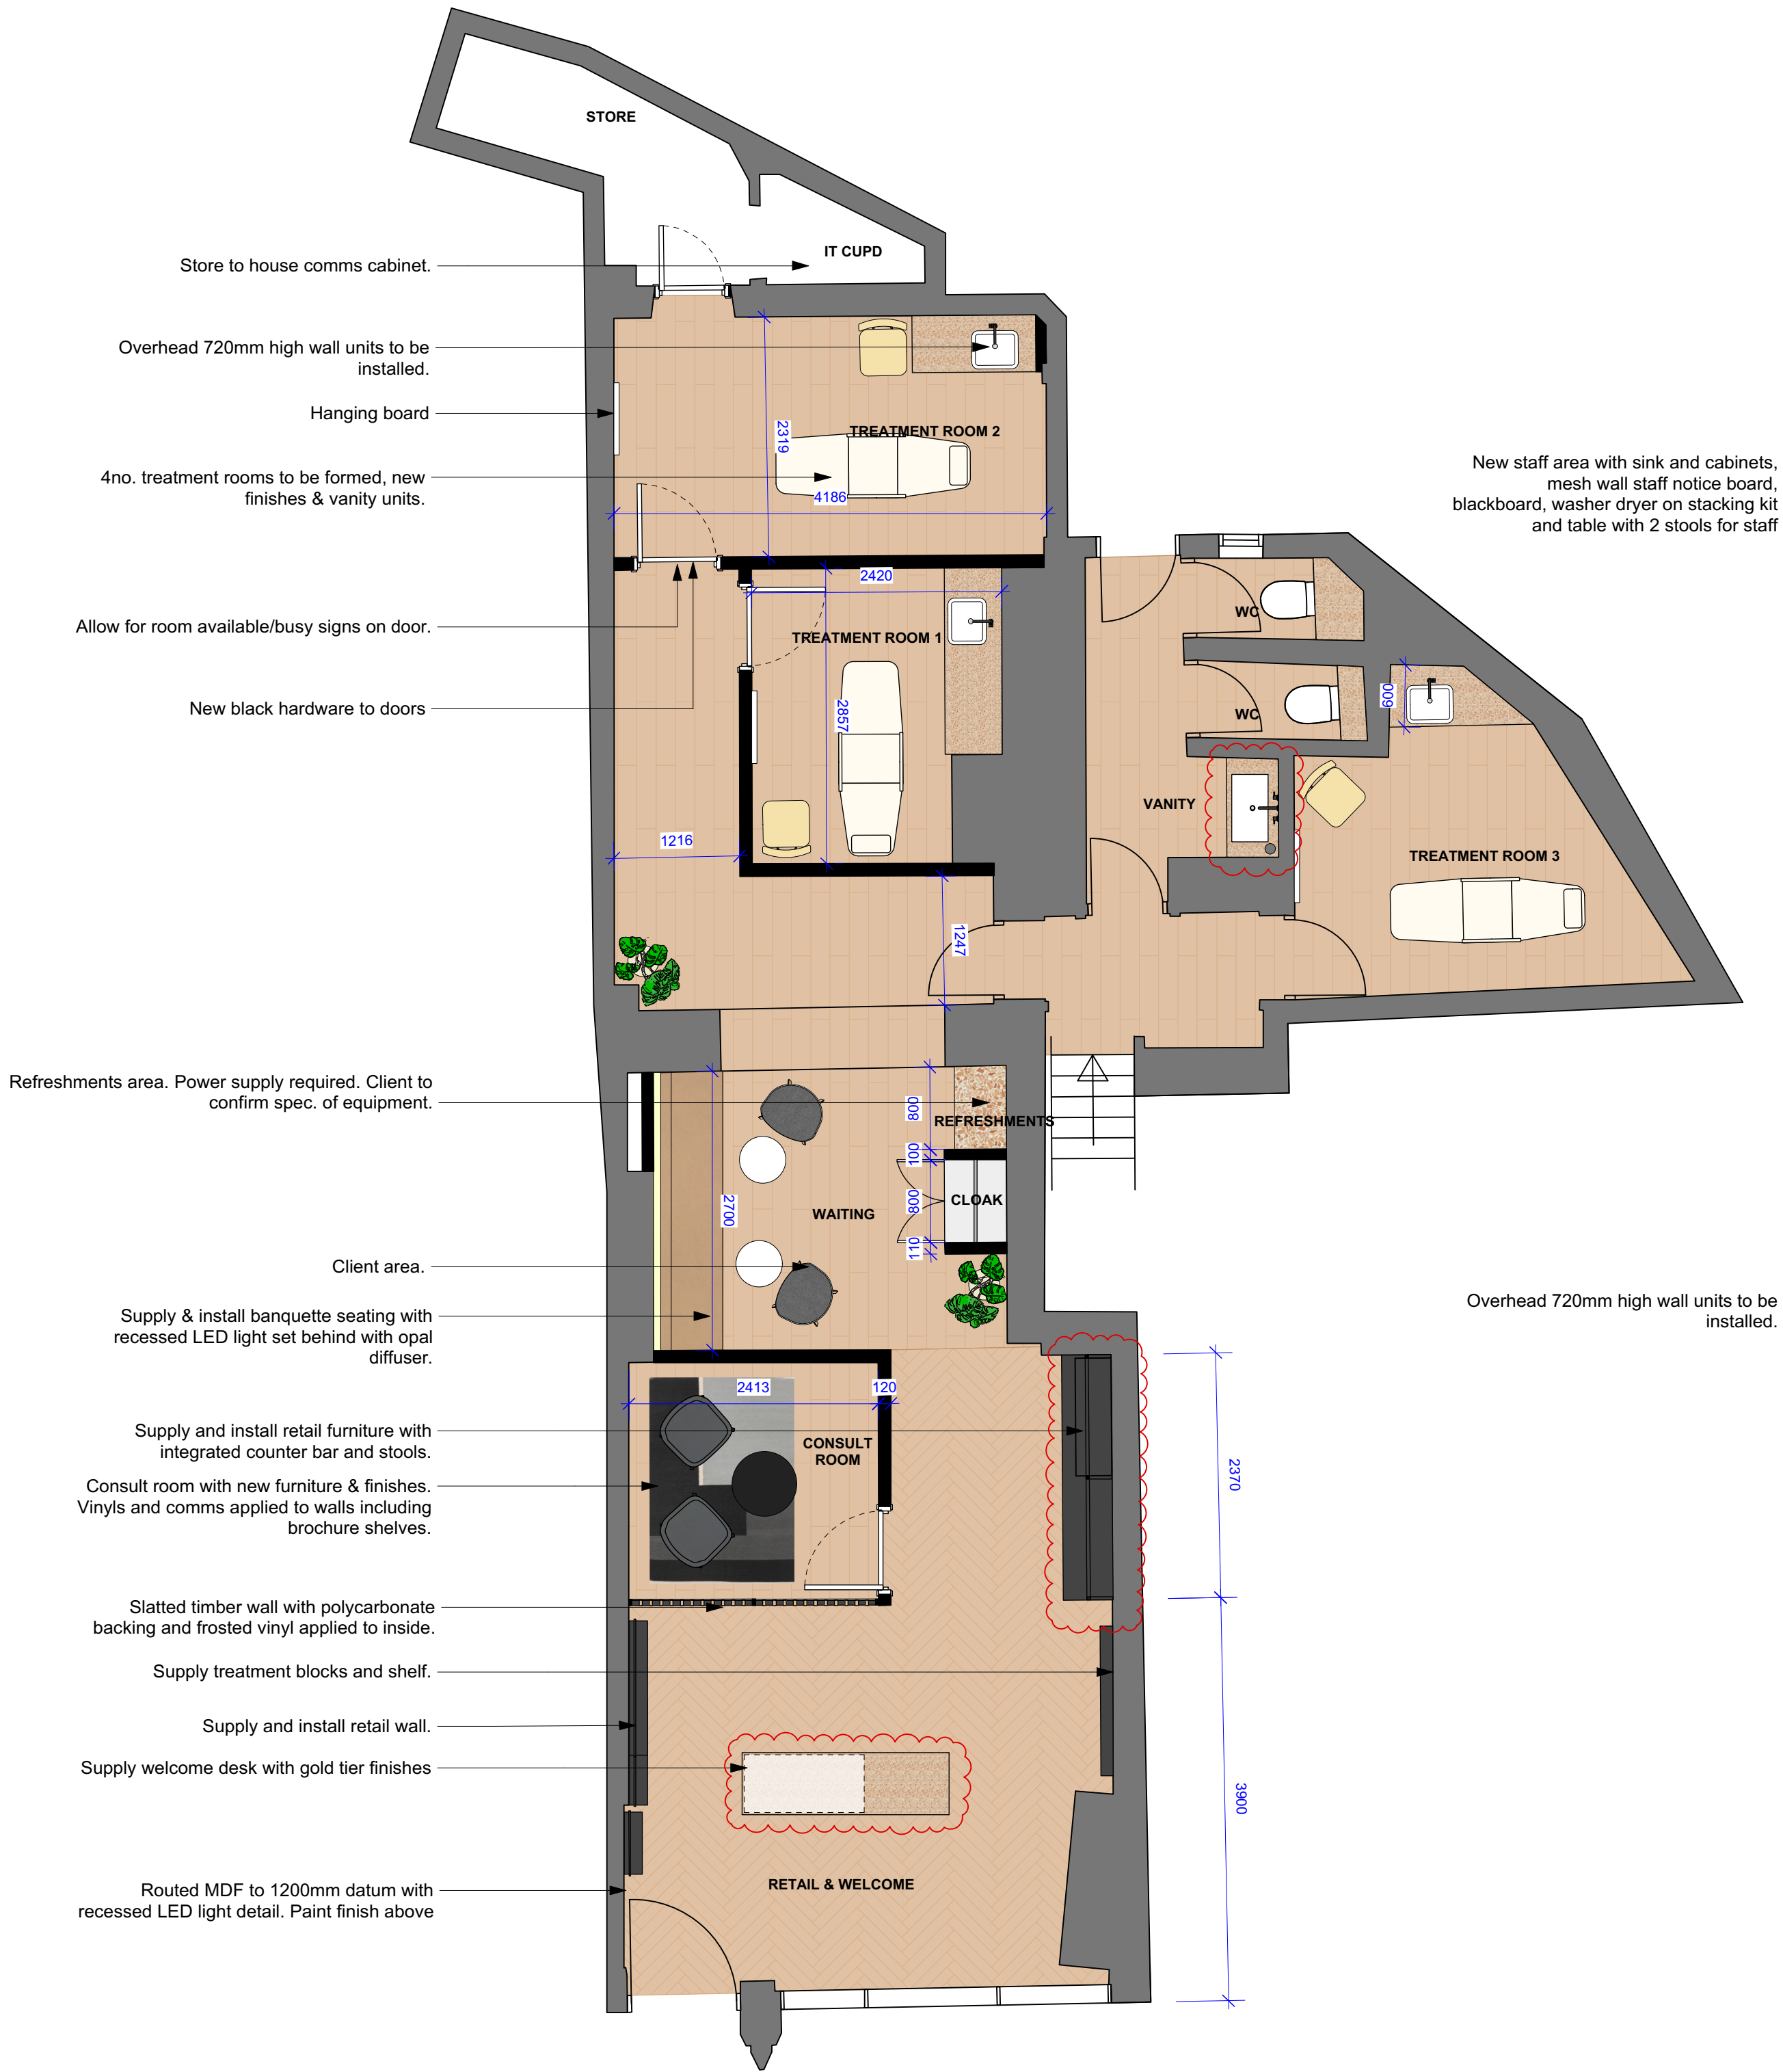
STORE

IT CUPD

Store to house comms cabinet.

Overhead 720mm high wall units to be installed.

Hanging board

4no. treatment rooms to be formed, new finishes & vanity units.

Allow for room available/busy signs on door.

New black hardware to doors

TREATMENT ROOM 2

2319

4186

2420

TREATMENT ROOM 1

2857

1216

1247

New staff area with sink and cabinets, mesh wall staff notice board, blackboard, washer dryer on stacking kit and table with 2 stools for staff

WC

WC

600

VANITY

TREATMENT ROOM 3

Refreshments area. Power supply required. Client to confirm spec. of equipment.

Client area.

Supply & install banquette seating with recessed LED light set behind with opal diffuser.

808

REFRESHMENTS

100

808

CLOAK

110

2700

WAITING

Overhead 720mm high wall units to be installed.

2413

120

CONSULT ROOM

2370

Supply and install retail furniture with integrated counter bar and stools.

Consult room with new furniture & finishes. Vinyls and comms applied to walls including brochure shelves.

Slatted timber wall with polycarbonate backing and frosted vinyl applied to inside.

Supply treatment blocks and shelf.

Supply and install retail wall.

Supply welcome desk with gold tier finishes

3900

RETAIL & WELCOME

Routed MDF to 1200mm datum with recessed LED light detail. Paint finish above